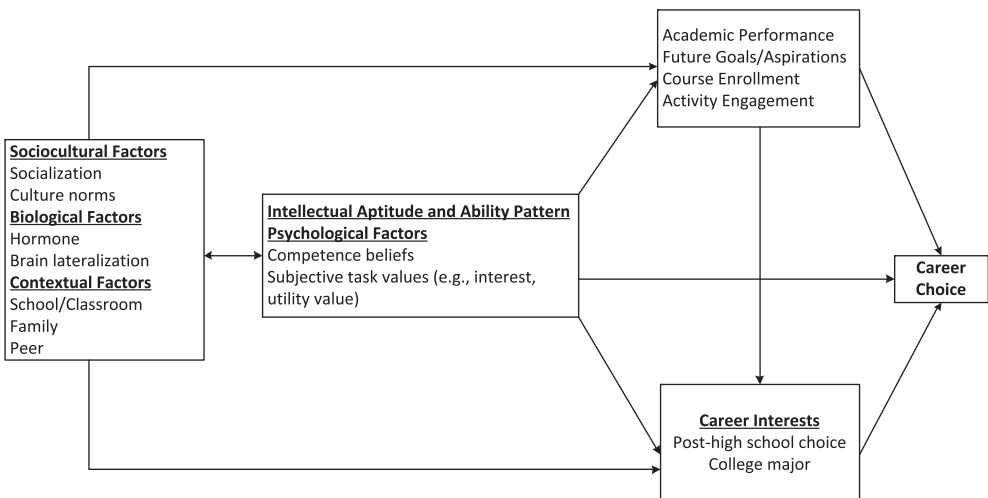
Academic Performance
Future Goals/Aspirations
Course Enrollment
Activity Engagement

Sociocultural Factors
Socialization
Culture norms
Biological Factors
Hormone
Brain lateralization
Contextual Factors
School/Classroom
Family
Peer

Intellectual Aptitude and Ability Pattern
Psychological Factors
Competence beliefs
Subjective task values (e.g., interest, utility value)

Career Choice

Career Interests
Post-high school choice
College major